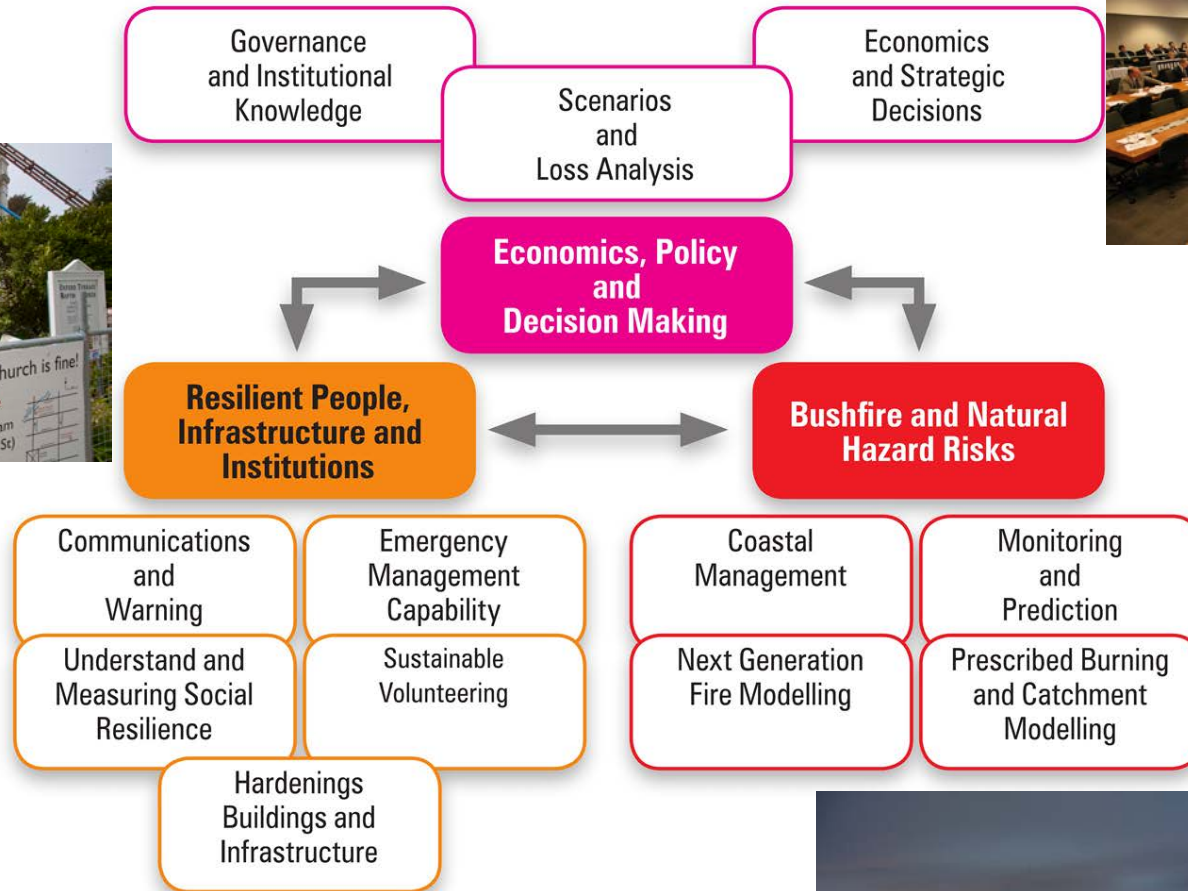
Governance and Institutional Knowledge

Scenarios and Loss Analysis

Economics and Strategic Decisions

Economics, Policy and Decision Making

Resilient People, Infrastructure and Institutions

Bushfire and Natural Hazard Risks

hurch is fine!

am

Sc)

Communications and Warning

Emergency Management Capability

Understand and Measuring Social Resilience

Sustainable Volunteering

Hardenings Buildings and Infrastructure

Coastal Management

Monitoring and Prediction

Next Generation Fire Modelling

Prescribed Burning and Catchment Modelling